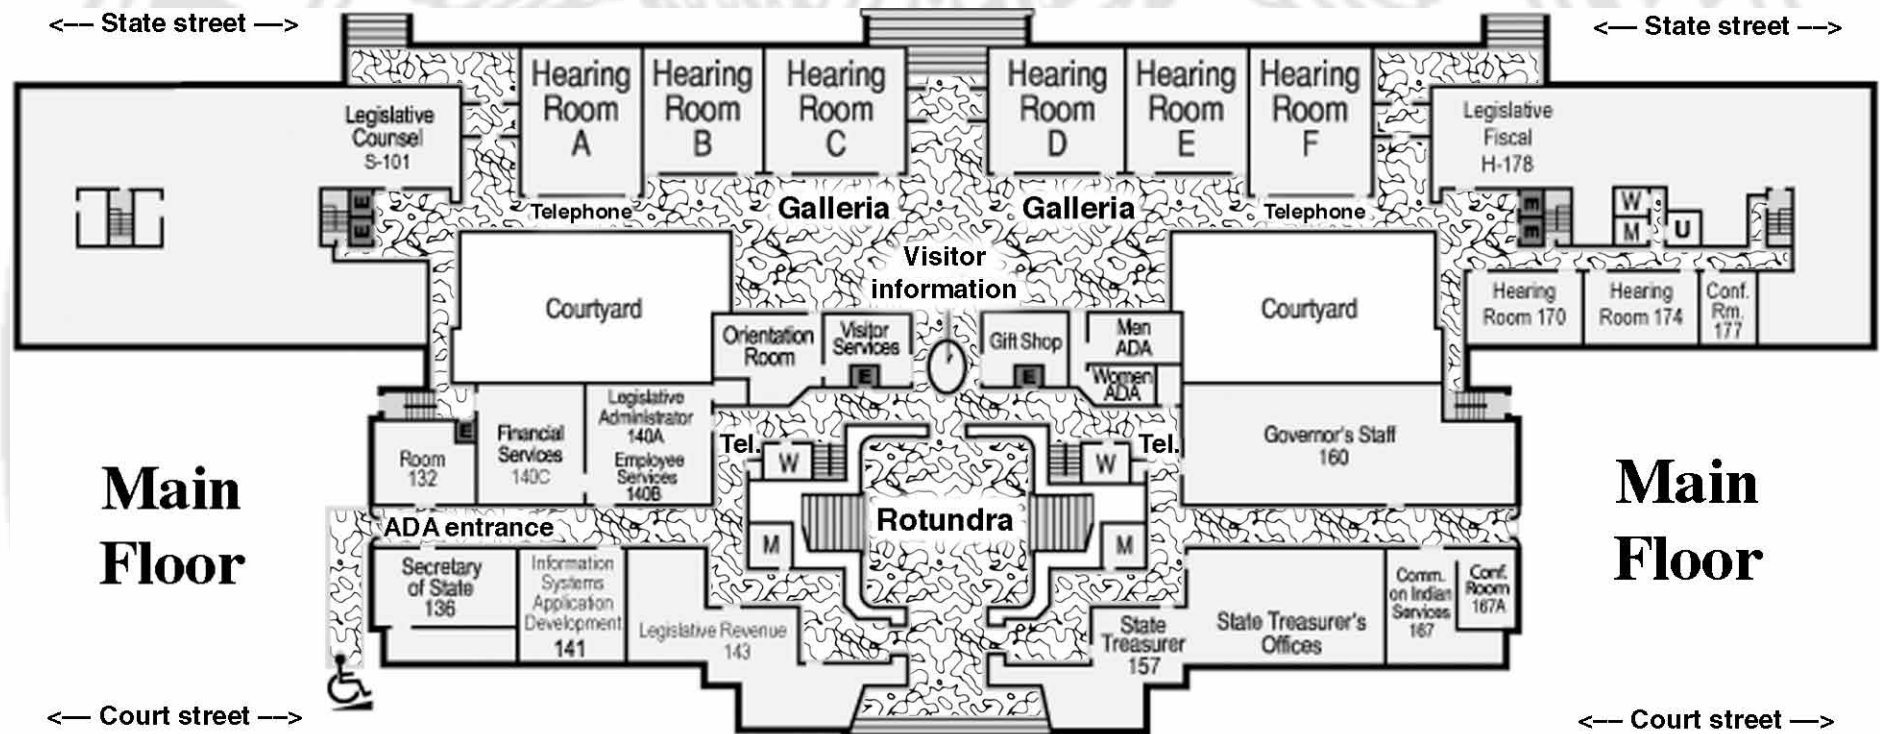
<--- State street --->

<--- State street --->

Hearing Room A

Hearing Room B

Hearing Room C

Hearing Room D

Hearing Room E

Hearing Room F

Legislative Counsel S-101

Legislative Fiscal H-178

E E

Telephone

Galleria

Galleria

Telephone

E E

W M U

Visitor information

Courtyard

Courtyard

Hearing Room 170

Hearing Room 174

Conf. Rm. 177

Orientation Room

Visitor Services

E

Gift Shop

E

Men ADA

Women ADA

E

Room 132

Financial Services 140C

Legislative Administrator 140A

Employee Services 140B

Tel.

W

W

Tel.

Governor's Staff 160

Main Floor

Main Floor

ADA entrance

Rotundra

M

M

Secretary of State 136

Information Systems Application Development 141

Legislative Revenue 143

State Treasurer 157

State Treasurer's Offices

Comm. on Indian Services 167

Conf. Room 167A

<--- Court street --->

<--- Court street --->